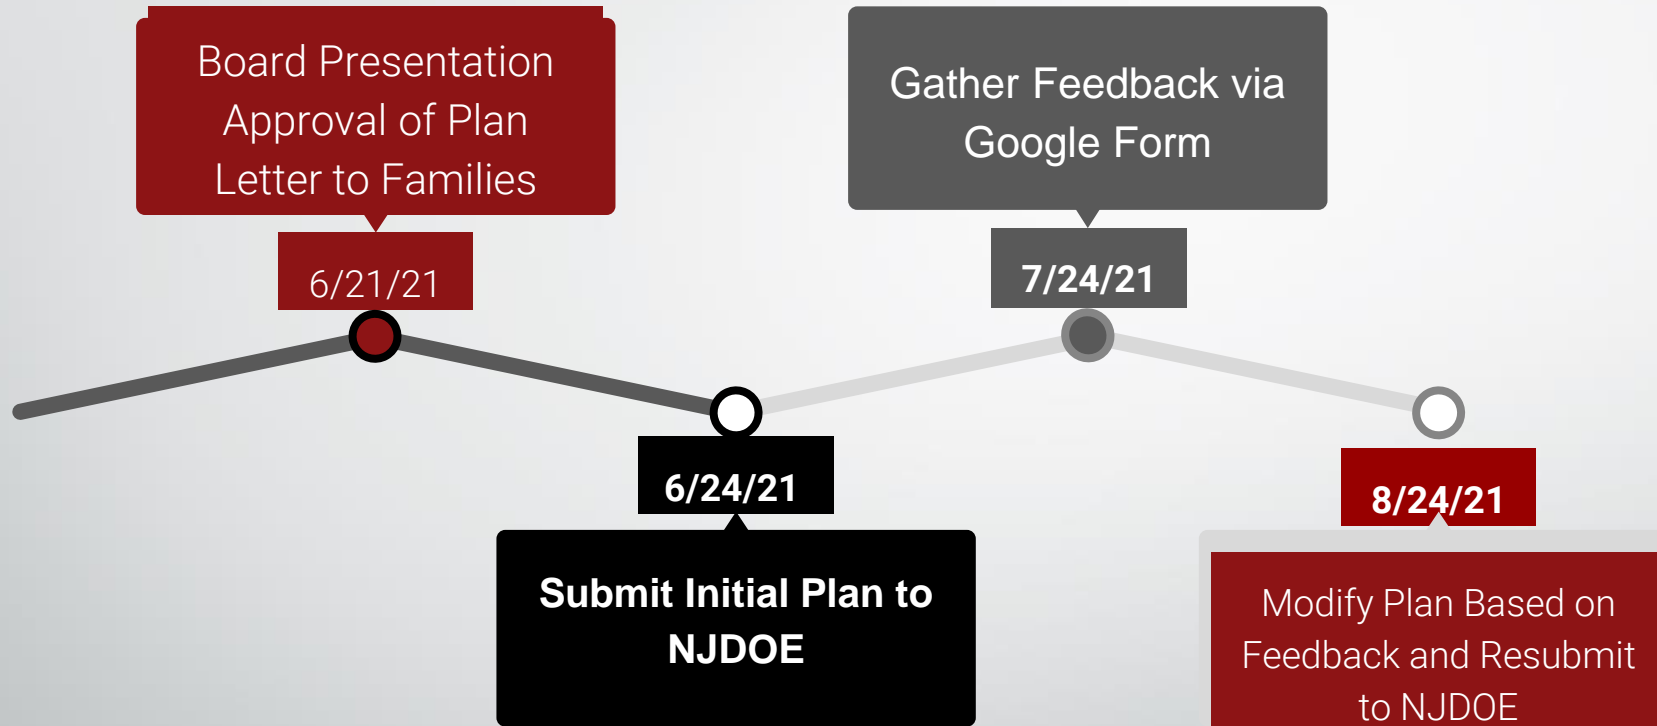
Board Presentation
Approval of Plan
Letter to Families

6/21/21

Gather Feedback via
Google Form

7/24/21

6/24/21

Submit Initial Plan to
NJDOE

8/24/21

Modify Plan Based on
Feedback and Resubmit
to NJDOE